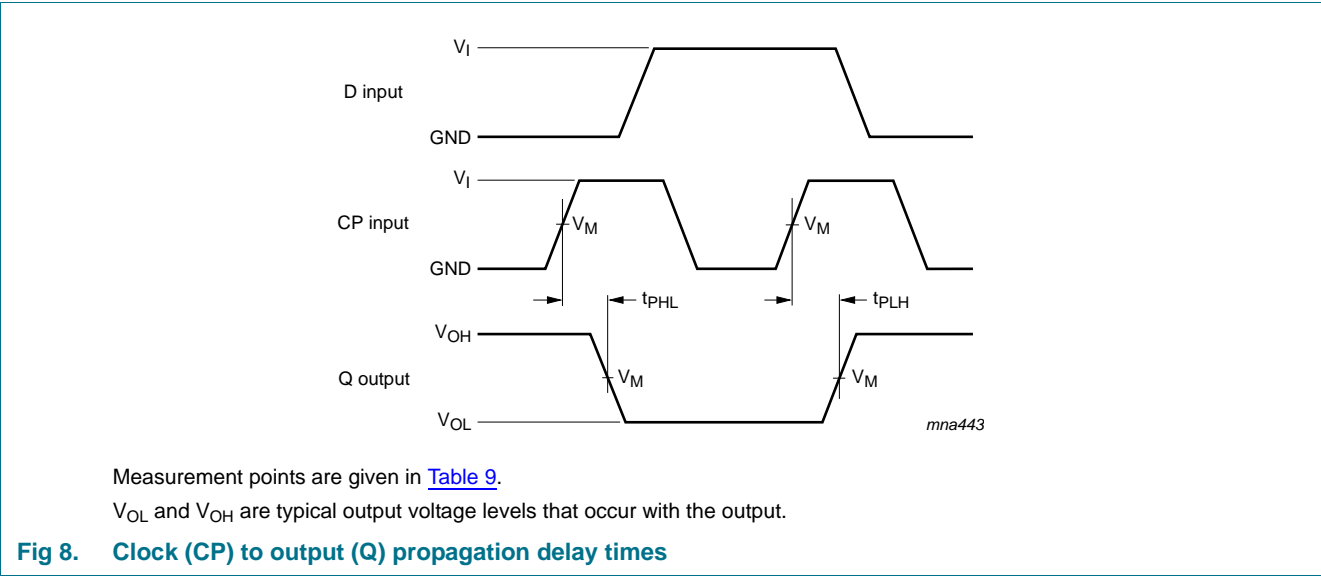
$V_I$

D input

GND

$V_I$

CP input

$V_M$

$V_M$

GND

$t_{PHL}$

$t_{PLH}$

$V_{OH}$

Q output

$V_M$

$V_M$

$V_{OL}$

mna443

Measurement points are given in Table 9.

$V_{OL}$ and $V_{OH}$ are typical output voltage levels that occur with the output.

Fig 8. Clock (CP) to output (Q) propagation delay times